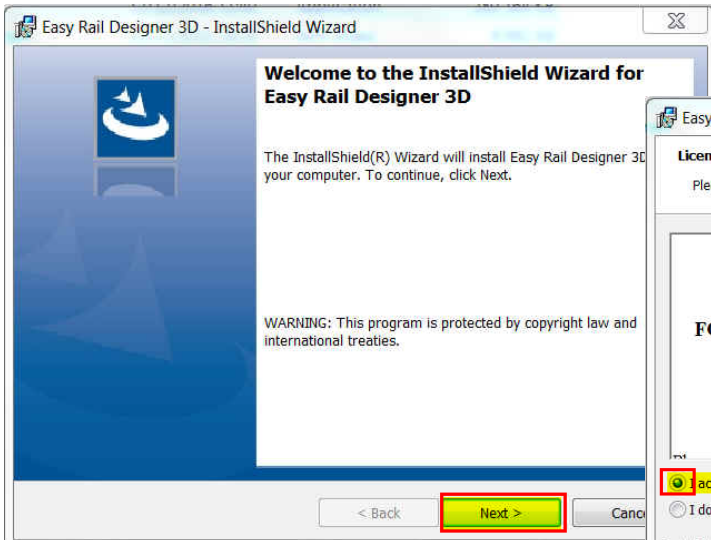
Easy Rail Designer 3D - InstallShield Wizard

Welcome to the InstallShield Wizard for Easy Rail Designer 3D

The InstallShield(R) Wizard will install Easy Rail Designer 3D your computer. To continue, click Next.

WARNING: This program is protected by copyright law and international treaties.

< Back

Next >

Canc

Easy

Licen

Ple

FC

I ac

I do